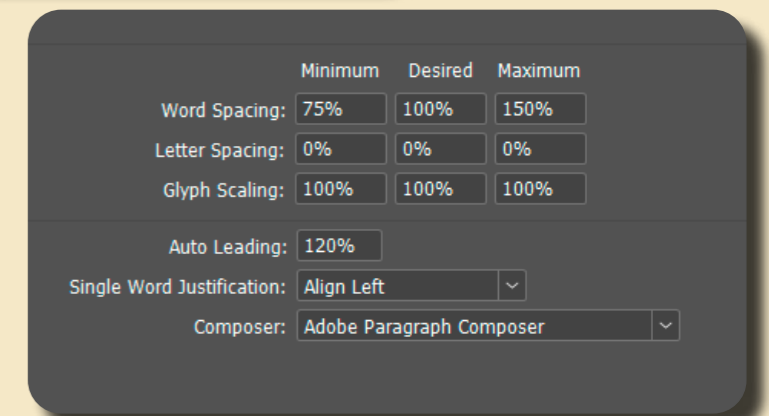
|  | Minimum | Desired | Maximum |
|---|---|---|---|
| Word Spacing: | 75% | 100% | 150% |
| Letter Spacing: | 0% | 0% | 0% |
| Glyph Scaling: | 100% | 100% | 100% |

Auto Leading: 120%

Single Word Justification: Align Left

Composer: Adobe Paragraph Composer